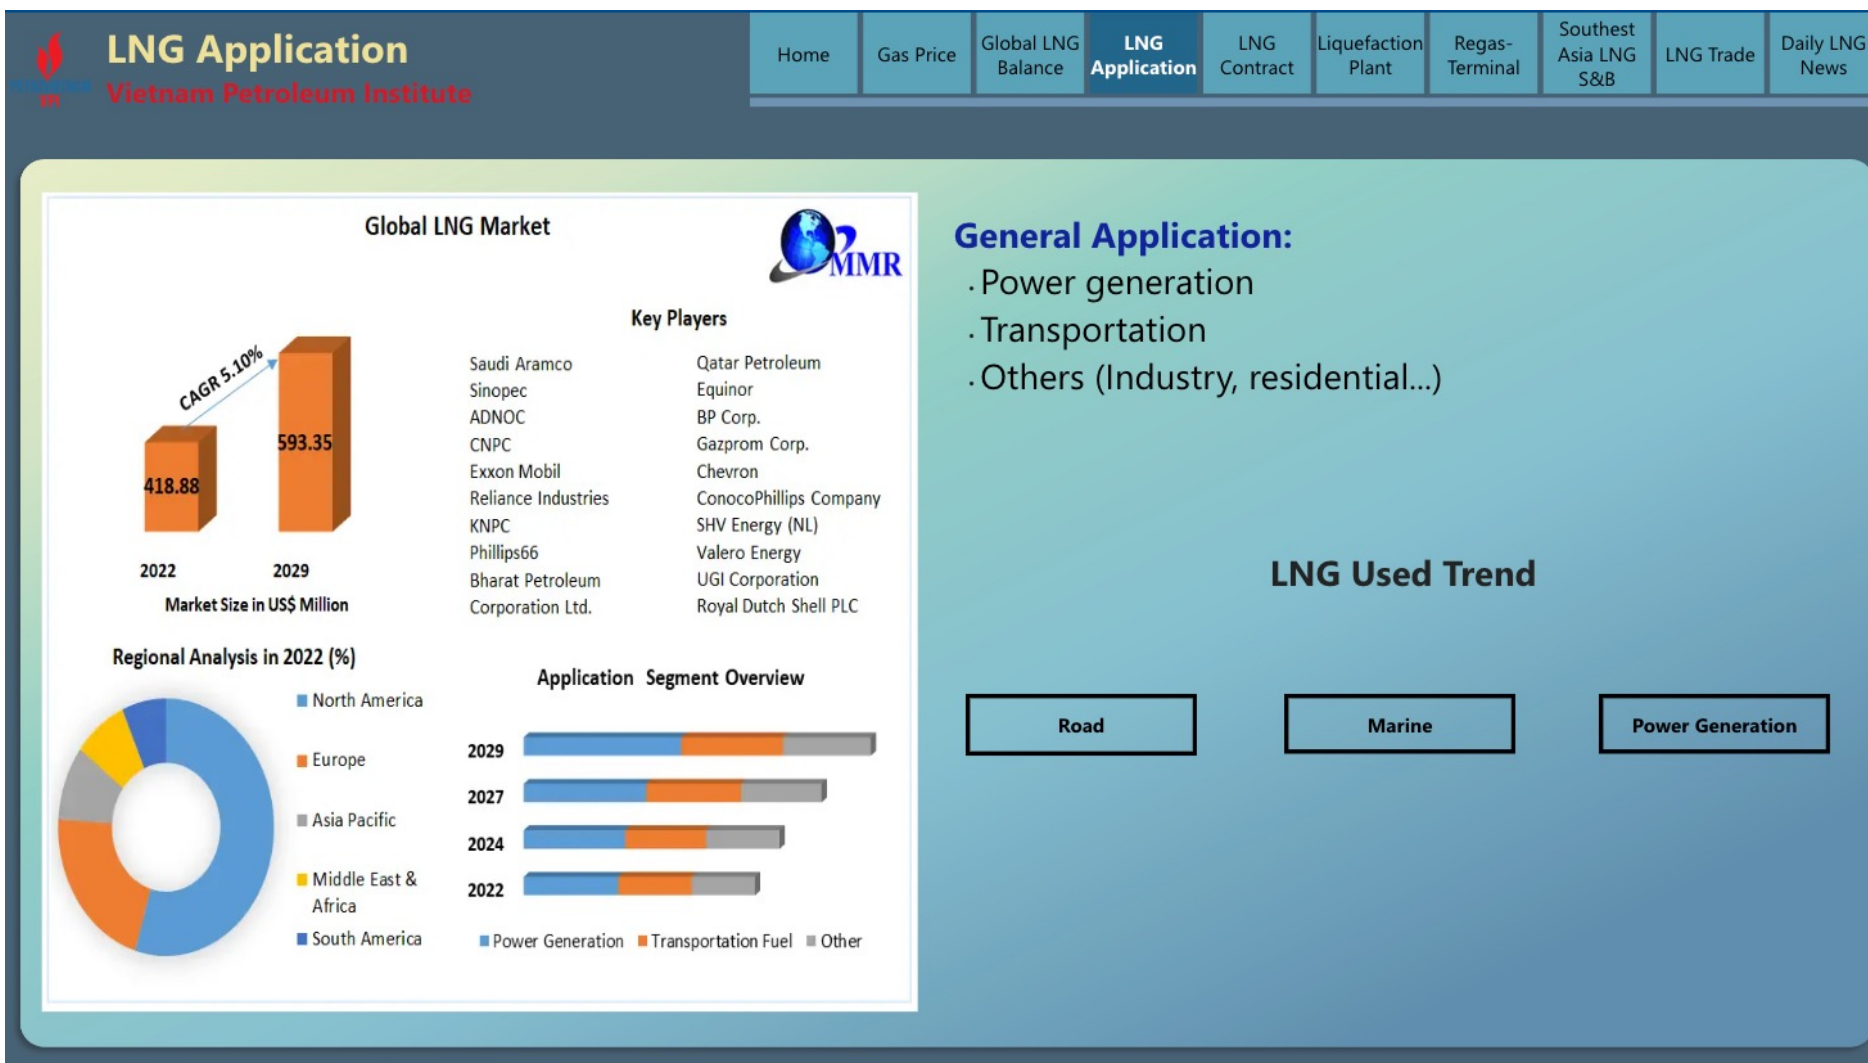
LNG Application
Vietnam Petroleum Institute

Home | Gas Price | Global LNG Balance | LNG Application | LNG Contract | Liquefaction Plant | Regas-Terminal | Southest Asia LNG S&B | LNG Trade | Daily LNG News

Global LNG Market

MMR

CAGR 5.10%

418.88

593.35

2022

2029

Market Size in US$ Million

Key Players

| | |
|---|---|
| Saudi Aramco | Qatar Petroleum |
| Sinopec | Equinor |
| ADNOC | BP Corp. |
| CNPC | Gazprom Corp. |
| Exxon Mobil | Chevron |
| Reliance Industries | ConocoPhillips Company |
| KNPC | SHV Energy (NL) |
| Phillips66 | Valero Energy |
| Bharat Petroleum Corporation Ltd. | UGI Corporation |
| | Royal Dutch Shell PLC |

Regional Analysis in 2022 (%)

North America
Europe
Asia Pacific
Middle East & Africa
South America

Application Segment Overview

2029
2027
2024
2022

Power Generation
Transportation Fuel
Other

General Application:
. Power generation
. Transportation
. Others (Industry, residential...)

LNG Used Trend

Road

Marine

Power Generation